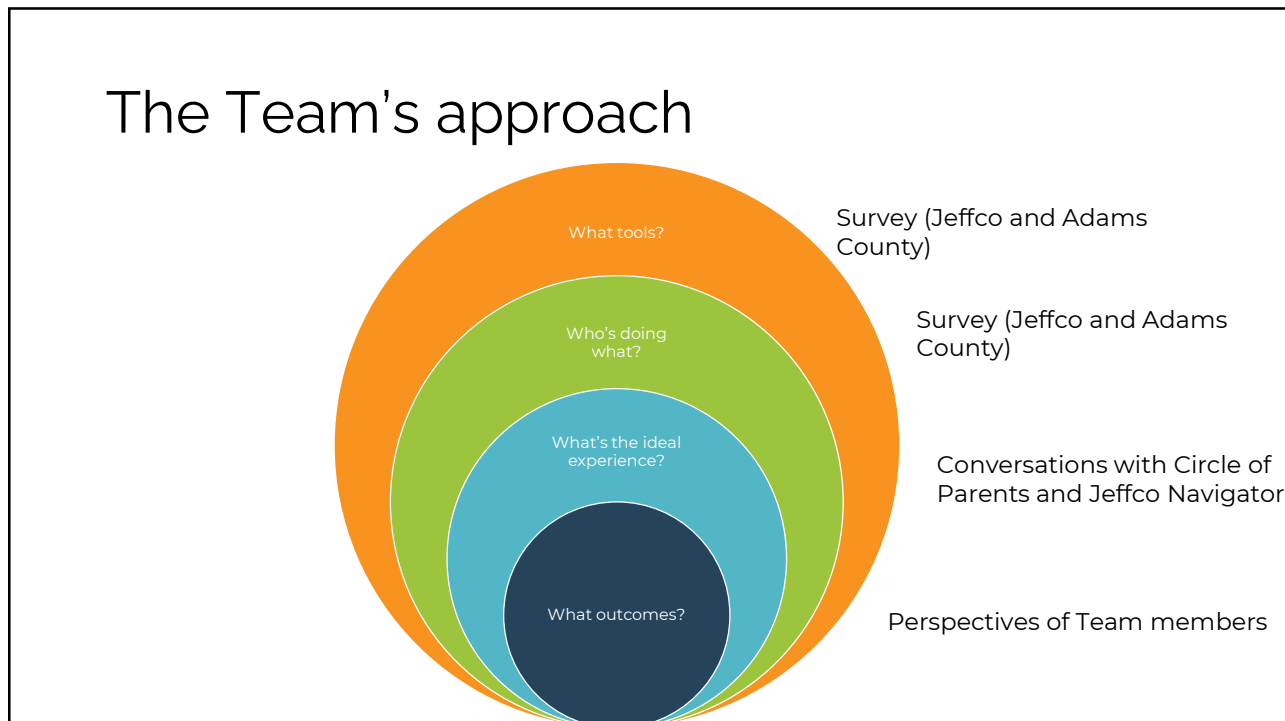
The Team's approach

What tools?

Who's doing what?

What's the ideal experience?

What outcomes?

Survey (Jeffco and Adams County)

Survey (Jeffco and Adams County)

Conversations with Circle of Parents and Jeffco Navigator

Perspectives of Team members